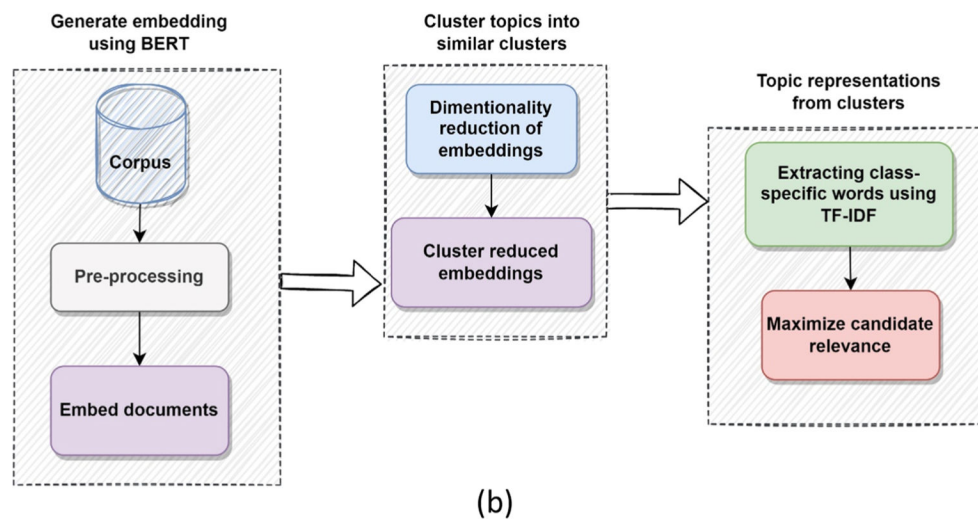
Generate embedding using BERT

Corpus

Pre-processing

Embed documents

Cluster topics into similar clusters

Dimentionality reduction of embeddings

Cluster reduced embeddings

Topic representations from clusters

Extracting class-specific words using TF-IDF

Maximize candidate relevance

(b)